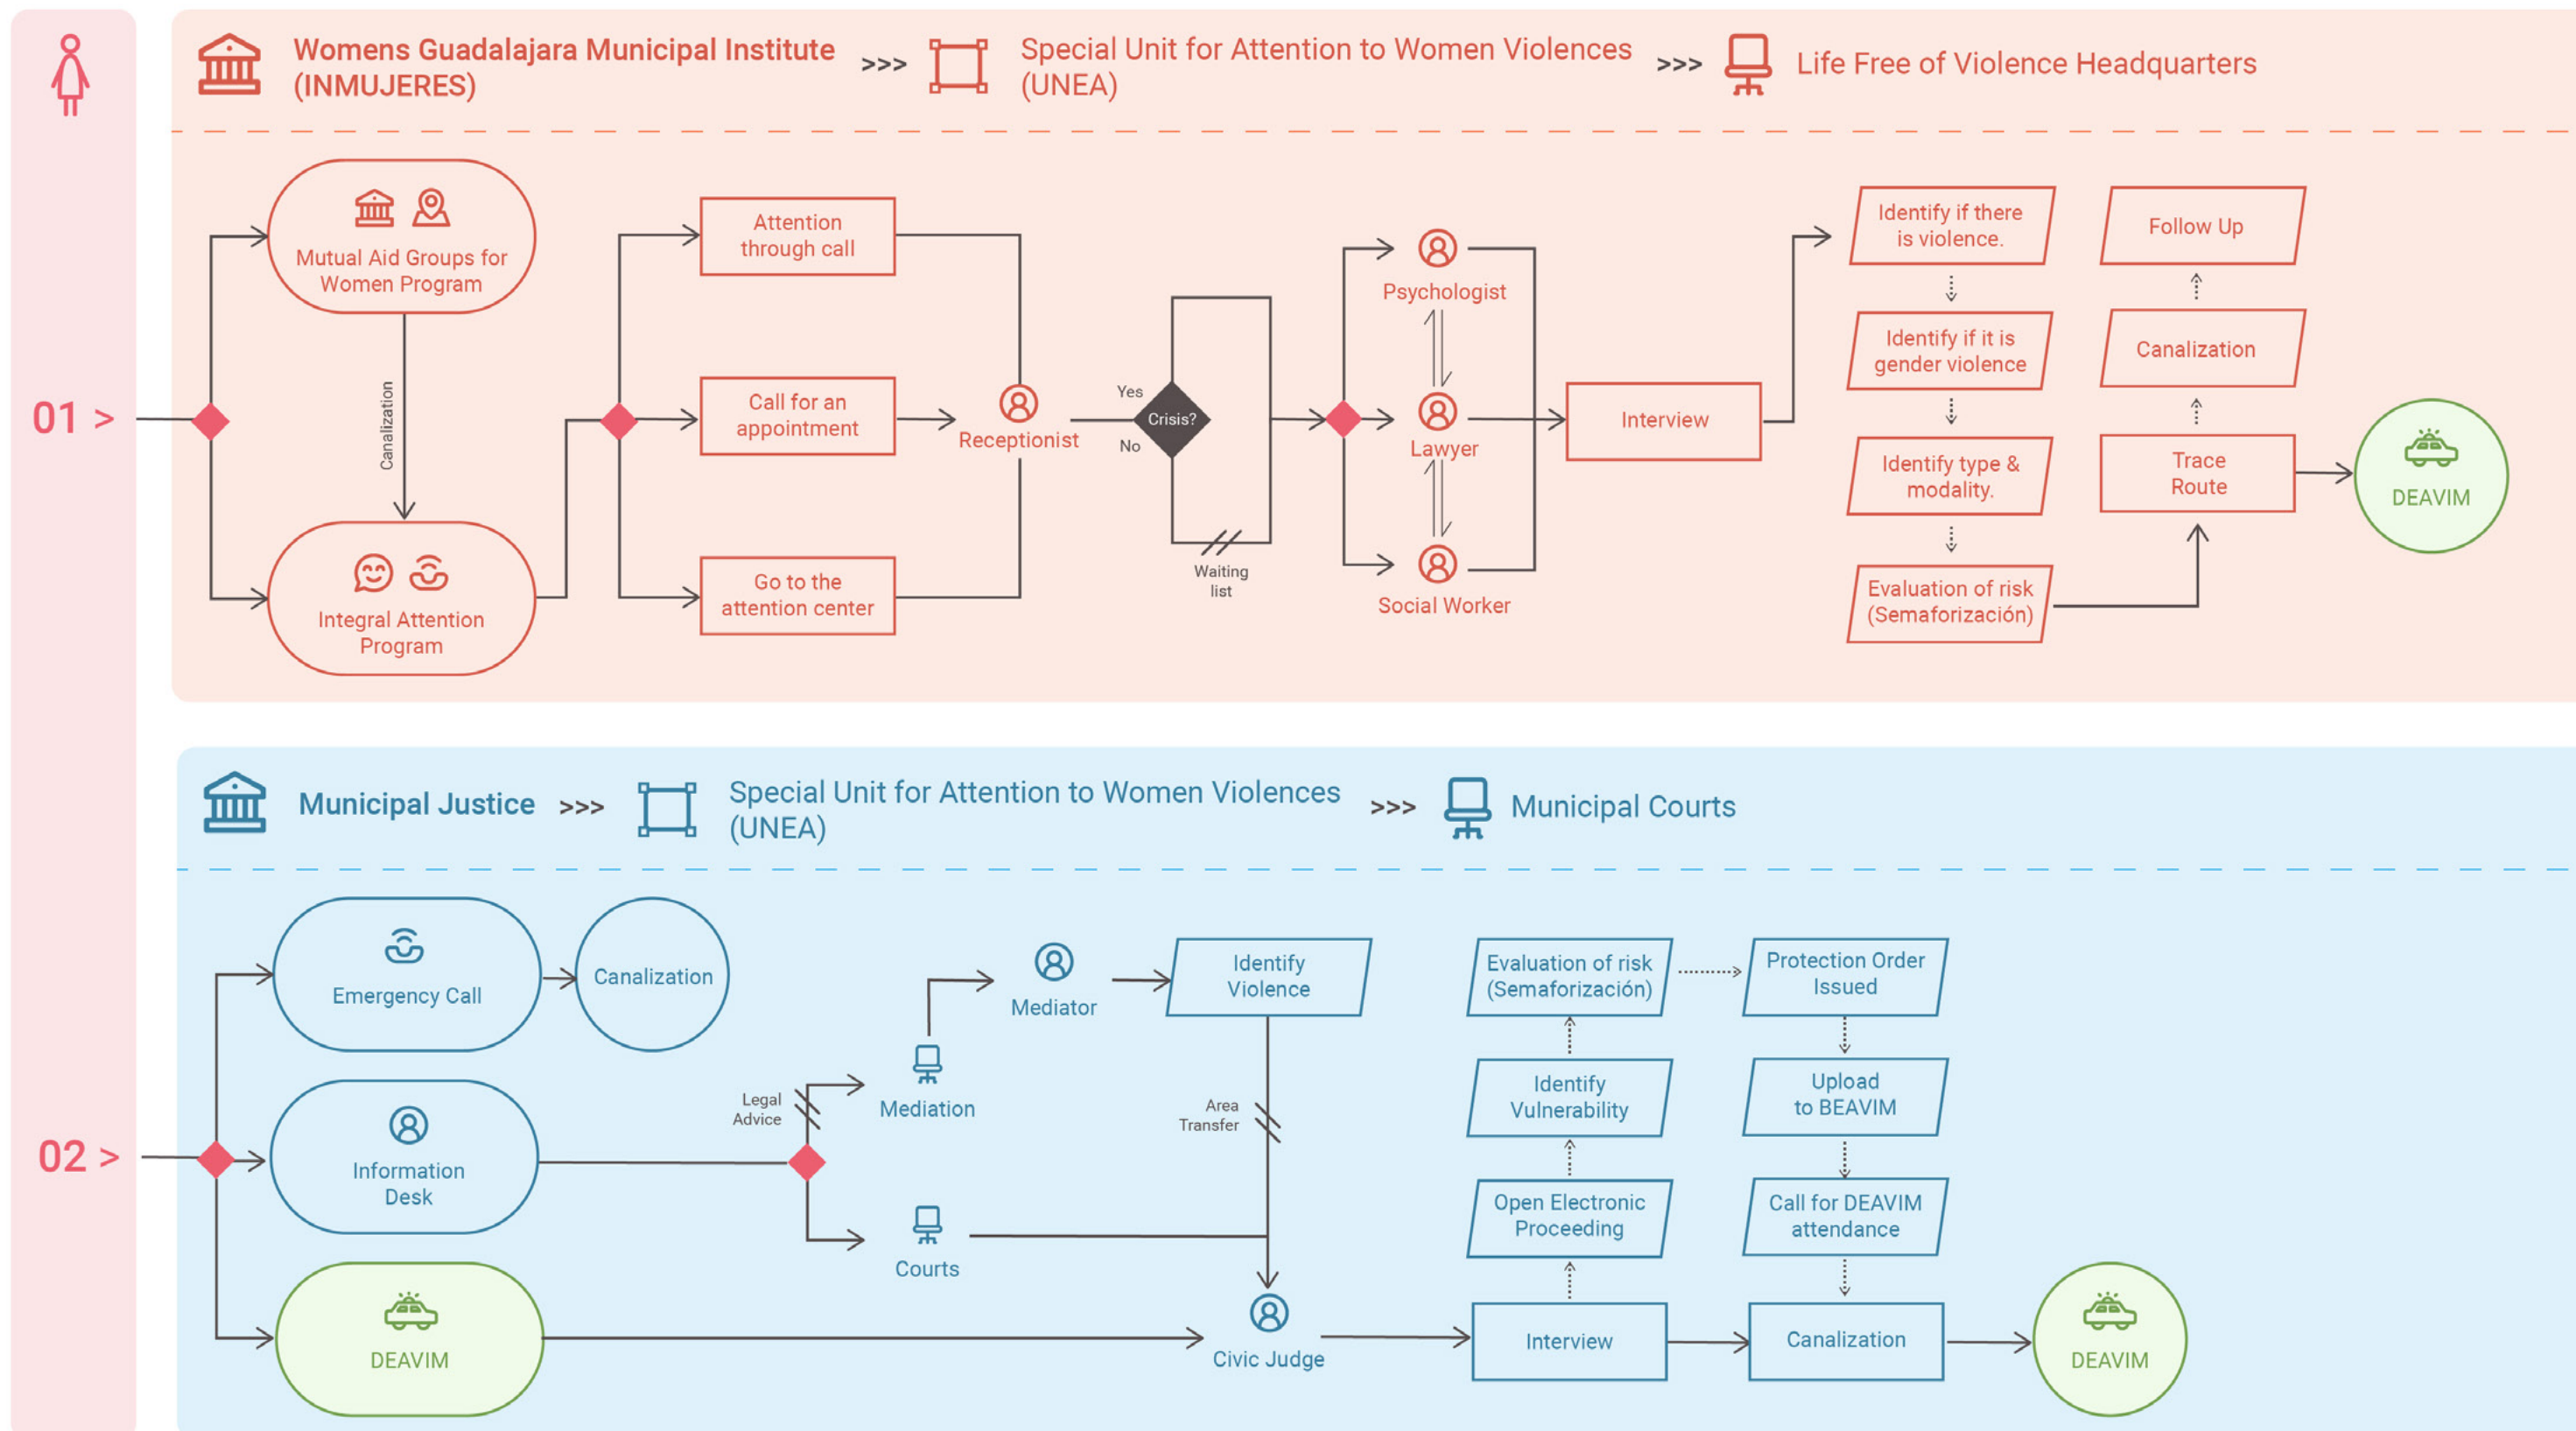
Womens Guadalajara Municipal Institute (INMUJERES) >>> Special Unit for Attention to Women Violences (UNEA) >>> Life Free of Violence Headquarters

01 >

Mutual Aid Groups for Women Program

Canalization

Integral Attention Program

Attention through call

Call for an appointment

Go to the attention center

Receptionist

Yes

Crisis?

No

Waiting list

Psychologist

Lawyer

Social Worker

Interview

Identify if there is violence.

Identify if it is gender violence

Identify type & modality.

Evaluation of risk (Semaforización)

Follow Up

Canalization

Trace Route

DEAVIM

Municipal Justice >>> Special Unit for Attention to Women Violences (UNEA) >>> Municipal Courts

02 >

Emergency Call

Canalization

Information Desk

DEAVIM

Legal Advice

Mediation

Courts

Mediator

Identify Violence

Area Transfer

Civic Judge

Evaluation of risk (Semaforización)

Identify Vulnerability

Open Electronic Proceeding

Interview

Protection Order Issued

Upload to BEAVIM

Call for DEAVIM attendance

Canalization

DEAVIM